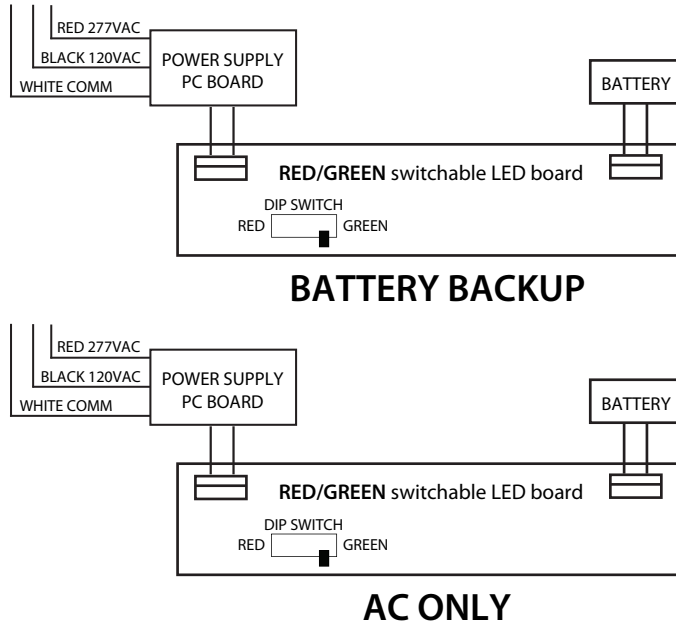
RED 277VAC
BLACK 120VAC
WHITE COMM
POWER SUPPLY PC BOARD
BATTERY
RED/GREEN switchable LED board
DIP SWITCH
RED
GREEN

BATTERY BACKUP

RED 277VAC
BLACK 120VAC
WHITE COMM
POWER SUPPLY PC BOARD
BATTERY
RED/GREEN switchable LED board
DIP SWITCH
RED
GREEN

AC ONLY